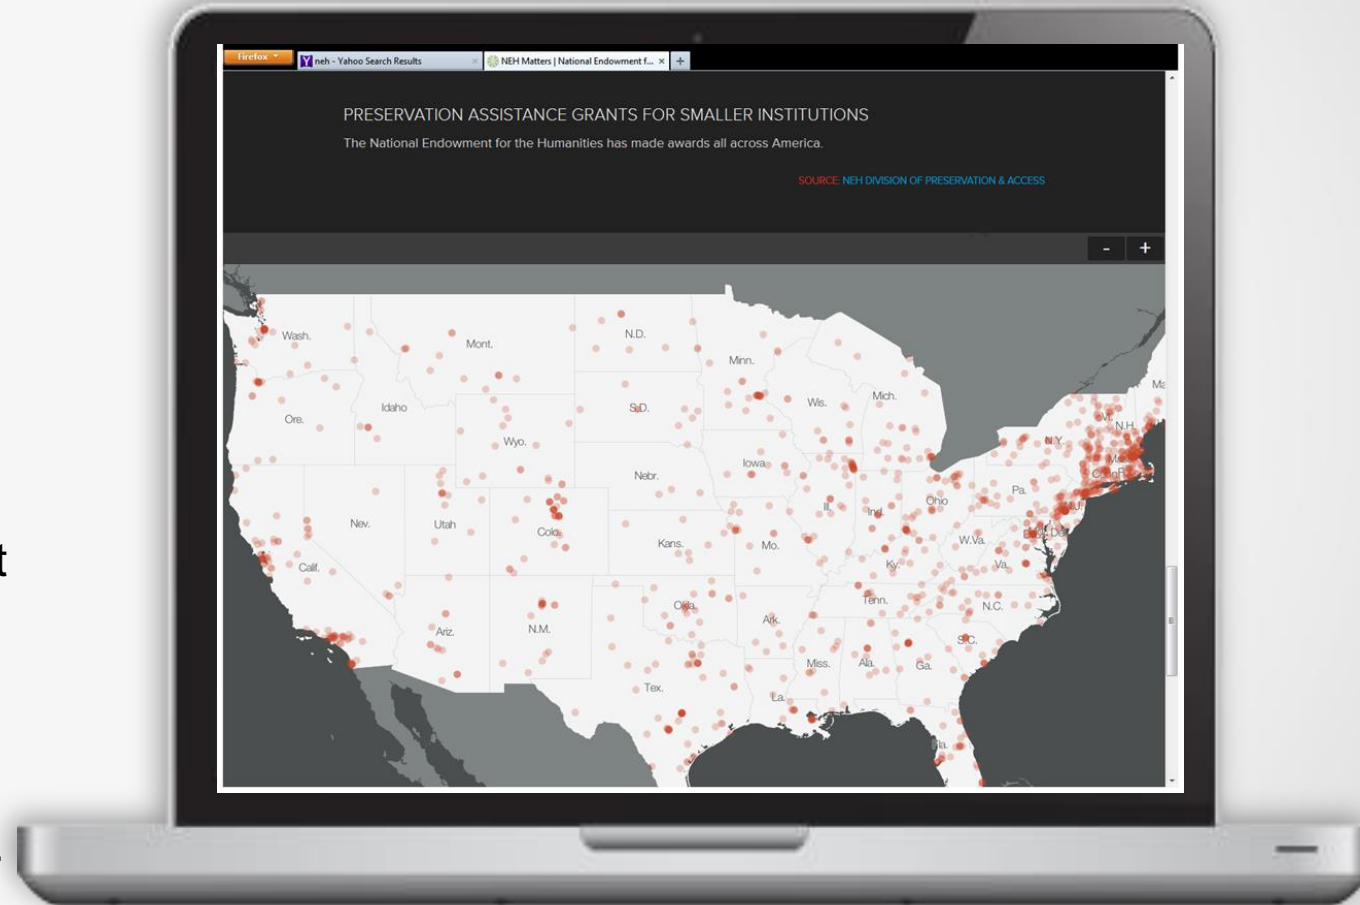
Firefox
neh - Yahoo Search Results
NEH Matters | National Endowment f...

PRESERVATION ASSISTANCE GRANTS FOR SMALLER INSTITUTIONS

The National Endowment for the Humanities has made awards all across America.

SOURCE: NEH DIVISION OF PRESERVATION & ACCESS

-
+

Wash.
Mont.
N.D.
Minn.
Ore.
Idaho
S.D.
Wis.
Mich.
Wyo.
Iowa
N.Y.
Nebr.
Nev.
Utah
Colo.
Kans.
Mo.
Ill.
Ind.
Ohio
Pa.
Calif.
Ky.
W.Va.
Va.
Tenn.
N.C.
Okla.
Ark.
Ariz.
N.M.
S.C.
Miss.
Ala.
Ga.
Tex.
La.
Fla.
N.H.
Mass.
Conn.
N.J.
Del.
Ma

t